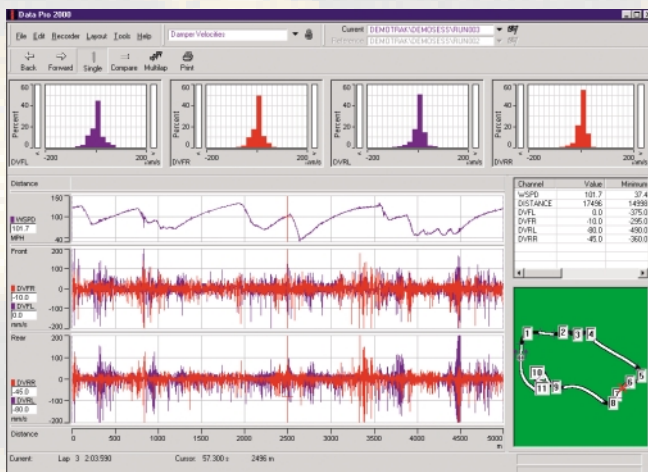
Data Pro 2000

File Edit Recorder Layout Tools Help Damper Velocities

Current DEMOTRAK\DEMOSESS\RUN003
Reference DEMOTRAK\DEMOSESS\RUN002

Back Forward Single Compare Multilap Print

Percent
DVFL -200 200 cm/s

Percent
DVFR -200 200 cm/s

Percent
DVRL -200 200 cm/s

Percent
DVRR -200

Distance

150
WSPD 100
101.7
MPH 40

Front
200
DVFR 100
-10.0
DVFL 0
0.0 -100
mm/s -200

Rear
200
DVRR 100
-45.0
DVRL 0
-80.0 -100
mm/s -200

Distance 0 500 1000 1500 2000 2500 3000 3500 4000 4500 5000 m

| Channel | Value | Minimum |
|---|---|---|
| WSPD | 101.7 | 37.4 |
| DISTANCE | 17496 | 14998 |
| DVFL | 0.0 | -375.0 |
| DVFR | -10.0 | -295.0 |
| DVRL | -80.0 | 490.0 |
| DVRR | -45.0 | -360.0 |

1 2 3 4 5 6 7 8 9 10 11

Current: Lap 3 2:03.590 Cursor: 57.300 s 2496 m